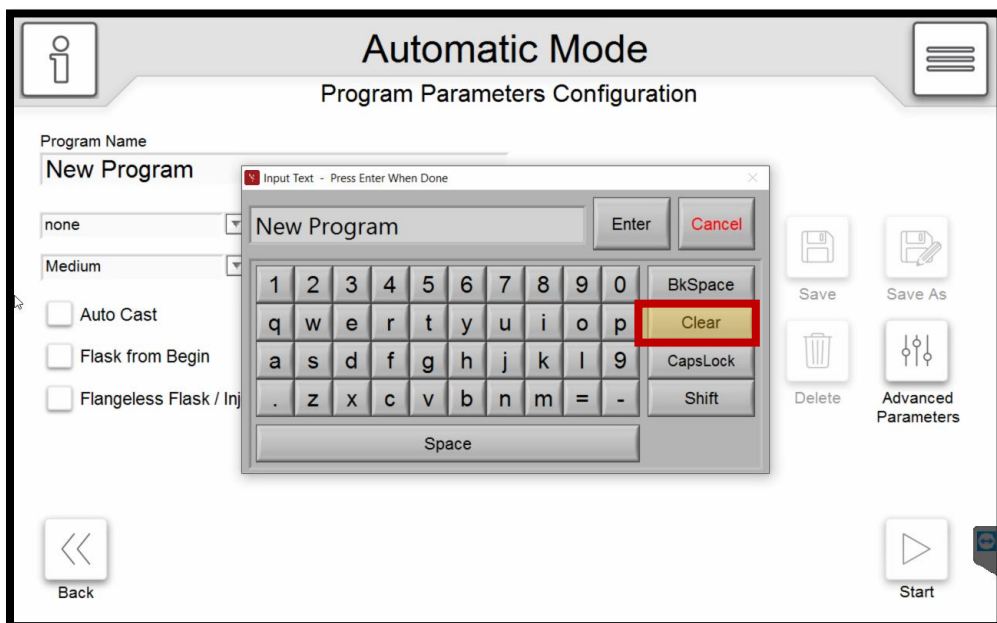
Automatic Mode
Program Parameters Configuration

Program Name
New Program

none
Medium

Auto Cast
Flask from Begin
Flangeless Flask / Inj

Input Text - Press Enter When Done

New Program
Enter
Cancel

1 2 3 4 5 6 7 8 9 0
BkSpace
q w e r t y u i o p
Clear
a s d f g h j k l 9
CapsLock
. z x c v b n m = -
Shift
Space

Save
Save As
Delete
Advanced Parameters

Back
Start